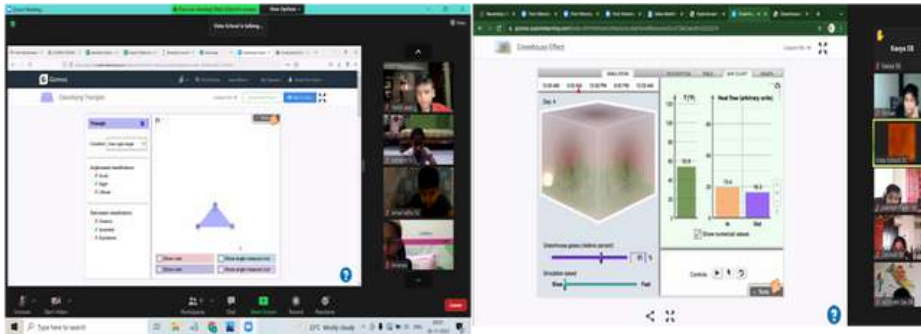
Zoom Meeting
View Options
Vista School is talking...
Gizmos
Classifying Triangles
Triangle
Angle-based classification
Acute
Right
Obtuse
Side-based classification
Scalene
Isosceles
Equilateral
Show sides
Show angles
Unmute
Start Video
Participants
Chat
Share Screen
Record
Reactions
Leave
22°C Mostly cloudy
Greenhouse Effect
SIMULATION
DESCRIPTION
TABLE
BAR CHART
GRAPH
Day 4
T (°F)
Heat flow (arbitrary units)
In
Out
Show numerical values
Greenhouse gases (relative percent)
Simulation speed
Slow
Fast
Controls
Tools
Kavya DS